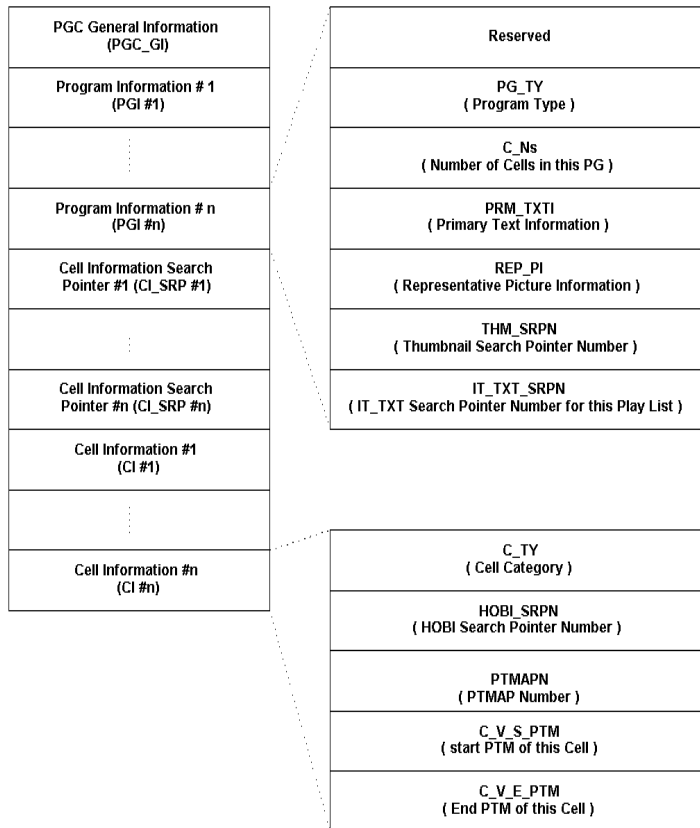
PGC General Information
(PGC_GI)

Program Information # 1
(PGI #1)

Program Information # n
(PGI #n)

Cell Information Search Pointer #1 (CI_SRP #1)

Cell Information Search Pointer #n (CI_SRP #n)

Cell Information #1
(CI #1)

Cell Information #n
(CI #n)

Reserved

PG_TY
( Program Type )

C_Ns
( Number of Cells in this PG )

PRM_TXTI
( Primary Text Information )

REP_PI
( Representative Picture Information )

THM_SRPN
( Thumbnail Search Pointer Number )

IT_TXT_SRPN
( IT_TXT Search Pointer Number for this Play List )

C_TY
( Cell Category )

HOBI_SRPN
( HOBI Search Pointer Number )

PTMAPN
( PTMAP Number )

C_V_S_PTM
( start PTM of this Cell )

C_V_E_PTM
( End PTM of this Cell )